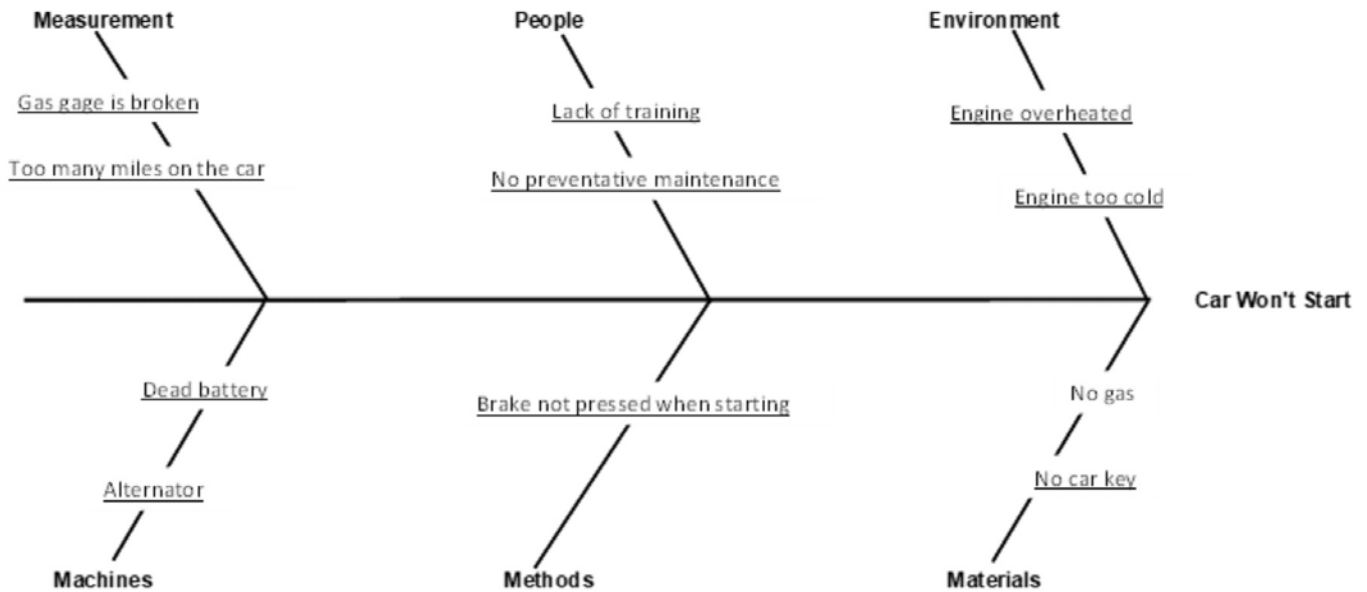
Measurement

Gas gage is broken

Too many miles on the car

People

Lack of training

No preventative maintenance

Environment

Engine overheated

Engine too cold

Car Won't Start

Dead battery

Alternator

Machines

Brake not pressed when starting

Methods

No gas

No car key

Materials